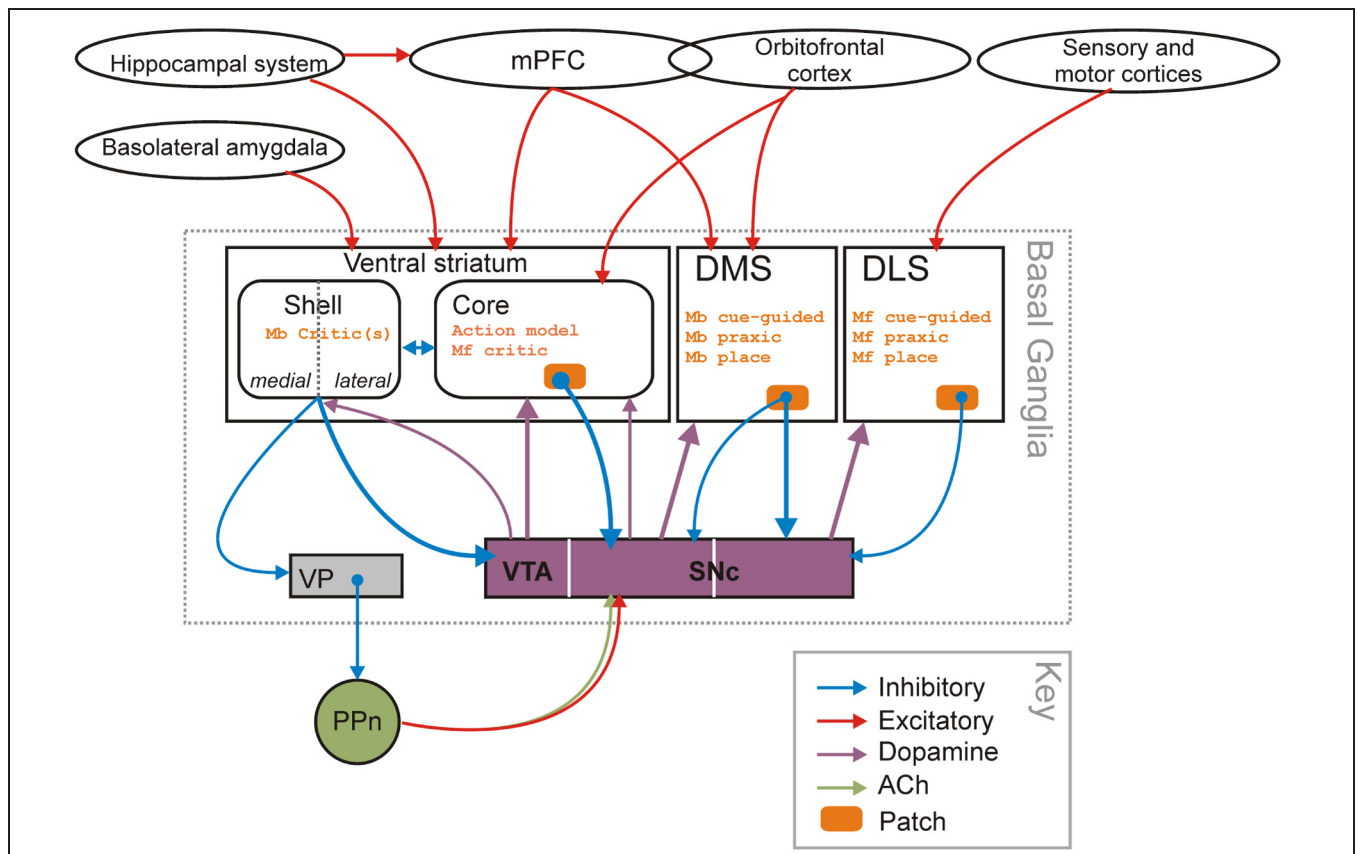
Hippocampal system

mPFC

Orbitofrontal cortex

Sensory and motor cortices

Basolateral amygdala

Basal Ganglia

Ventral striatum

Shell

Mb Critic(s)

medial

lateral

Core

Action model
Mf critic

DMS

Mb cue-guided
Mb praxic
Mb place

DLS

Mf cue-guided
Mf praxic
Mf place

VP

VTA

SNc

PPn

Key

Inhibitory
Excitatory
Dopamine
ACh
Patch